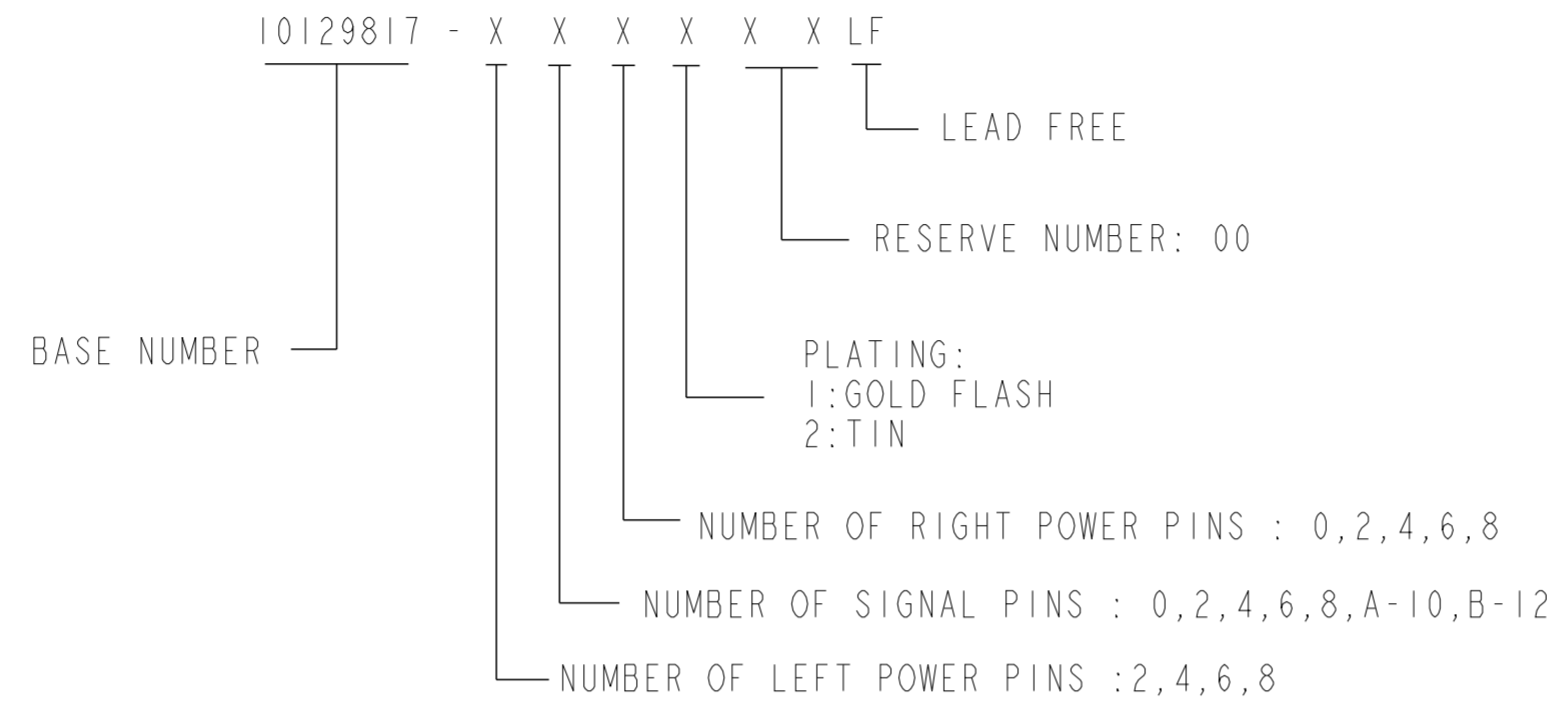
10129817 - X X X X X X LF

LEAD FREE

RESERVE NUMBER: 00

BASE NUMBER

PLATING:
1:GOLD FLASH
2:TIN

NUMBER OF RIGHT POWER PINS : 0,2,4,6,8

NUMBER OF SIGNAL PINS : 0,2,4,6,8,A-10,B-12

NUMBER OF LEFT POWER PINS :2,4,6,8